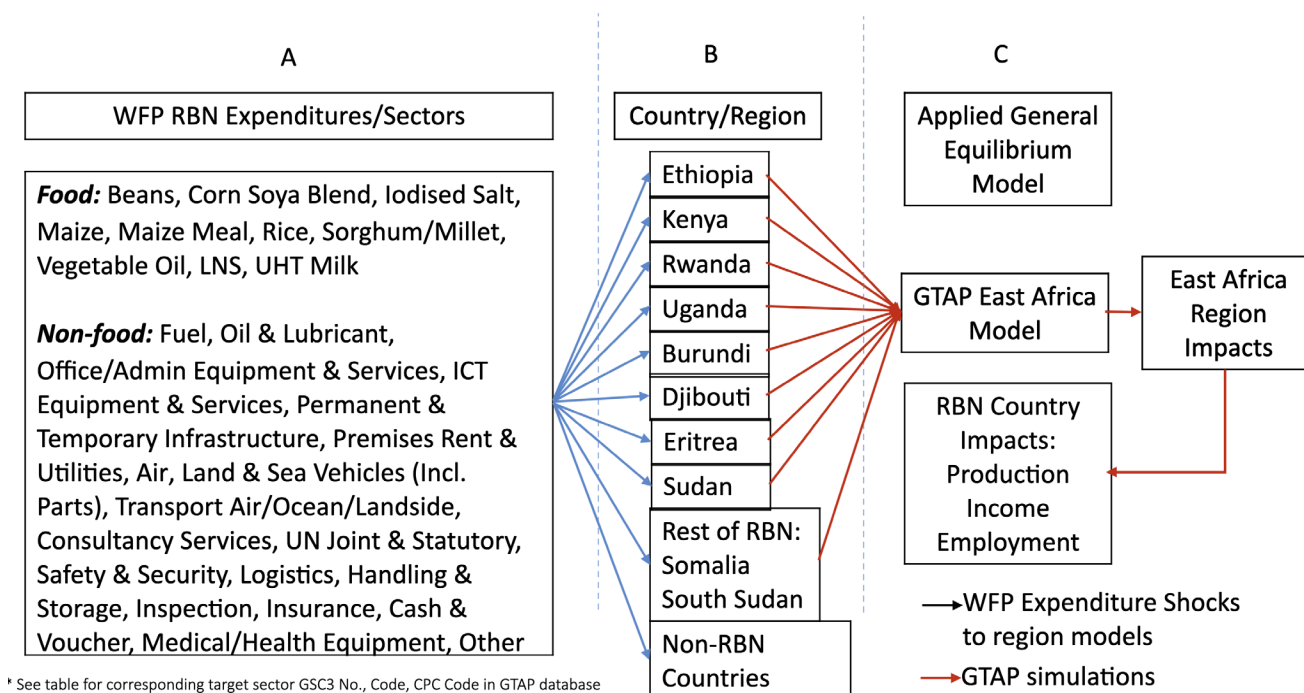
A

WFP RBN Expenditures/Sectors

***Food:*** Beans, Corn Soya Blend, Iodised Salt, Maize, Maize Meal, Rice, Sorghum/Millet, Vegetable Oil, LNS, UHT Milk

***Non-food:*** Fuel, Oil & Lubricant, Office/Admin Equipment & Services, ICT Equipment & Services, Permanent & Temporary Infrastructure, Premises Rent & Utilities, Air, Land & Sea Vehicles (Incl. Parts), Transport Air/Ocean/Landside, Consultancy Services, UN Joint & Statutory, Safety & Security, Logistics, Handling & Storage, Inspection, Insurance, Cash & Voucher, Medical/Health Equipment, Other

* See table for corresponding target sector GSC3 No., Code, CPC Code in GTAP database

B

Country/Region

Ethiopia

Kenya

Rwanda

Uganda

Burundi

Djibouti

Eritrea

Sudan

Rest of RBN: Somalia South Sudan

Non-RBN Countries

C

Applied General Equilibrium Model

GTAP East Africa Model

East Africa Region Impacts

RBN Country Impacts: Production Income Employment

WFP Expenditure Shocks to region models

GTAP simulations